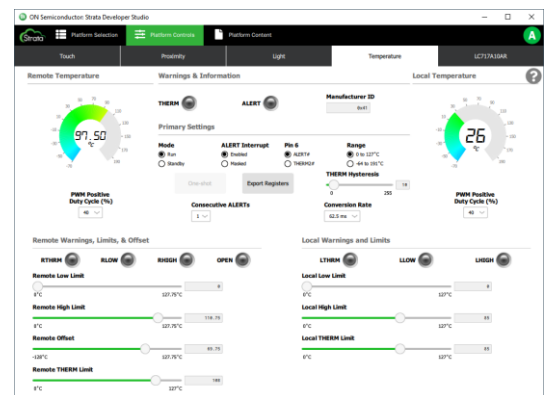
ON Semiconductor: Strata Developer Studio

Strata Platform Selection Platform Controls Platform Content

A

Touch Proximity Light Temperature LC717A10AR

Remote Temperature

97.50 °C

PWM Positive Duty Cycle (%)

40

Warnings & Information

THERM ALERT

Manufacturer ID

0x41

Primary Settings

Mode
Run
Standby

ALERT Interrupt
Enabled
Masked

Pin 6
ALERT#
THERM2#

Range
0 to 127°C
-64 to 191°C

One-shot

Export Registers

THERM Hysteresis

0 255

10

Consecutive ALERTs

1

Conversion Rate

62.5 ms

Local Temperature

26 °C

PWM Positive Duty Cycle (%)

40

?

Remote Warnings, Limits, & Offset

RTHRM RLOW RHIGH OPEN

Remote Low Limit
0°C 127.75°C 0

Remote High Limit
0°C 127.75°C 116.75

Remote Offset
-128°C 127.75°C 85.75

Remote THERM Limit
0°C 127°C 100

Local Warnings and Limits

LTHRM LLOW LHIGH

Local Low Limit
0°C 127°C 0

Local High Limit
0°C 127°C 85

Local THERM Limit
0°C 127°C 85